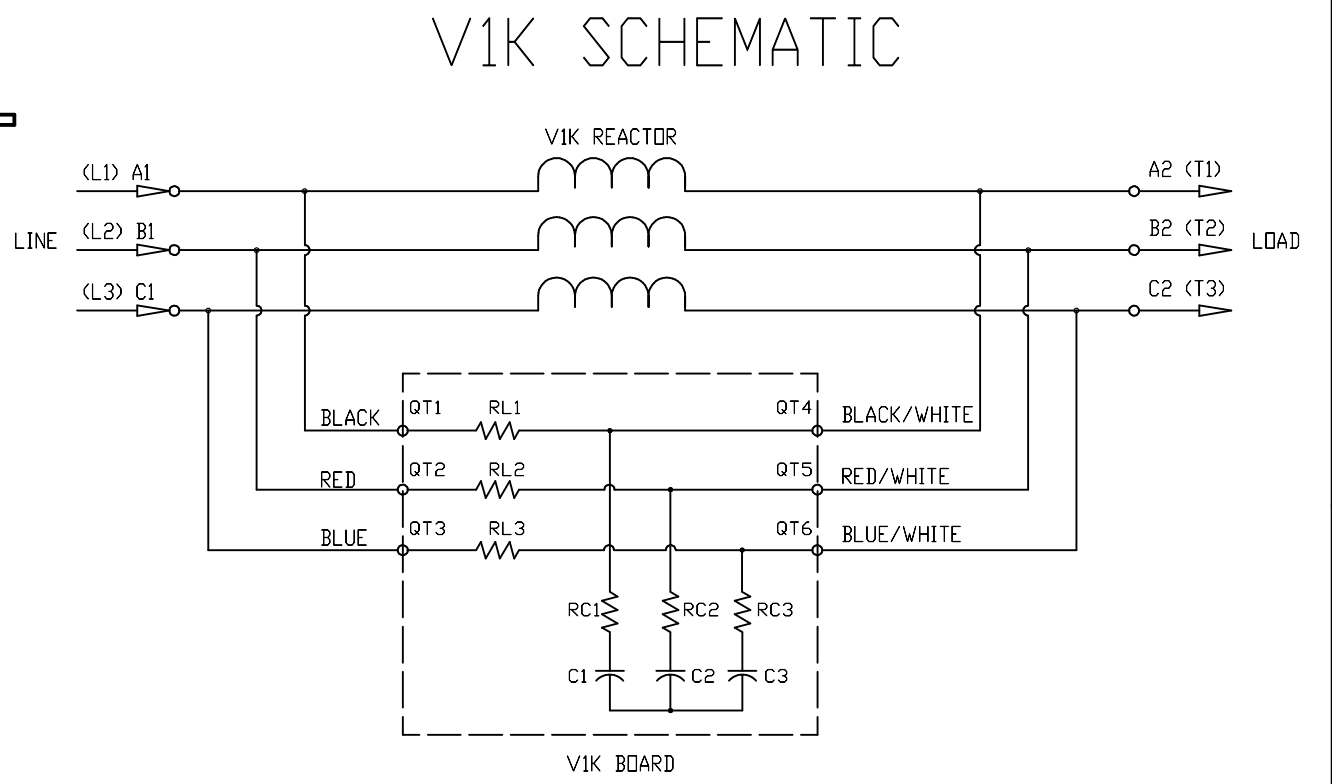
V1K SCHEMATIC

V1K REACTOR

(L1) A1
LINE (L2) B1
(L3) C1

A2 (T1)
B2 (T2) LOAD
C2 (T3)

BLACK QT1 RL1 QT4 BLACK/WHITE
RED QT2 RL2 QT5 RED/WHITE
BLUE QT3 RL3 QT6 BLUE/WHITE

RC1 RC2 RC3
C1 C2 C3

V1K BOARD